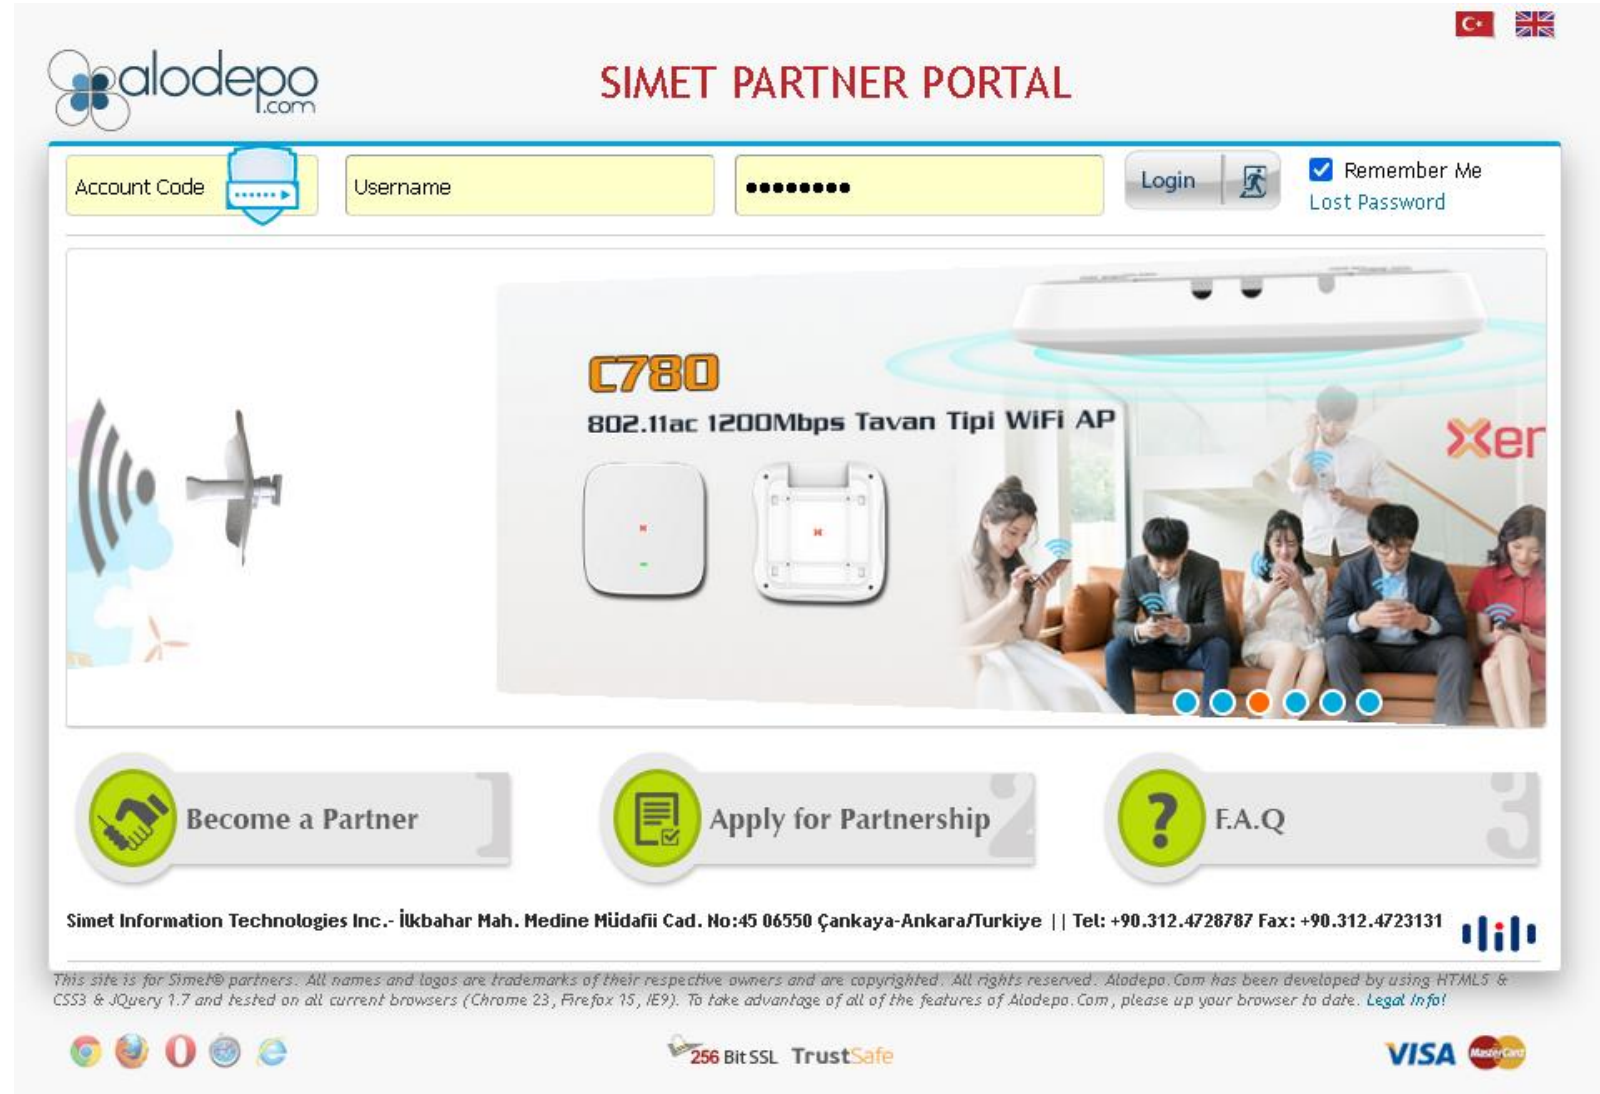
alodepo.com

SIMET PARTNER PORTAL

Account Code
Username
●●●●●●●●●
Login
Remember Me
Lost Password

C780
802.11ac 1200Mbps Tavan Tipi WiFi AP
Xer

Become a Partner 1
Apply for Partnership 2
F.A.Q 3

Simet Information Technologies Inc.- İlkbahar Mah. Medine Müdafii Cad. No:45 06550 Çankaya-Ankara/Turkiye || Tel: +90.312.4728787 Fax: +90.312.4723131

This site is for Simet® partners. All names and logos are trademarks of their respective owners and are copyrighted. All rights reserved. Alodepo.Com has been developed by using HTML5 & CSS3 & JQuery 1.7 and tested on all current browsers (Chrome 23, Firefox 15, IE9). To take advantage of all of the features of Alodepo.Com, please up your browser to date. Legal Info!

256 Bit SSL TrustSafe

VISA MasterCard